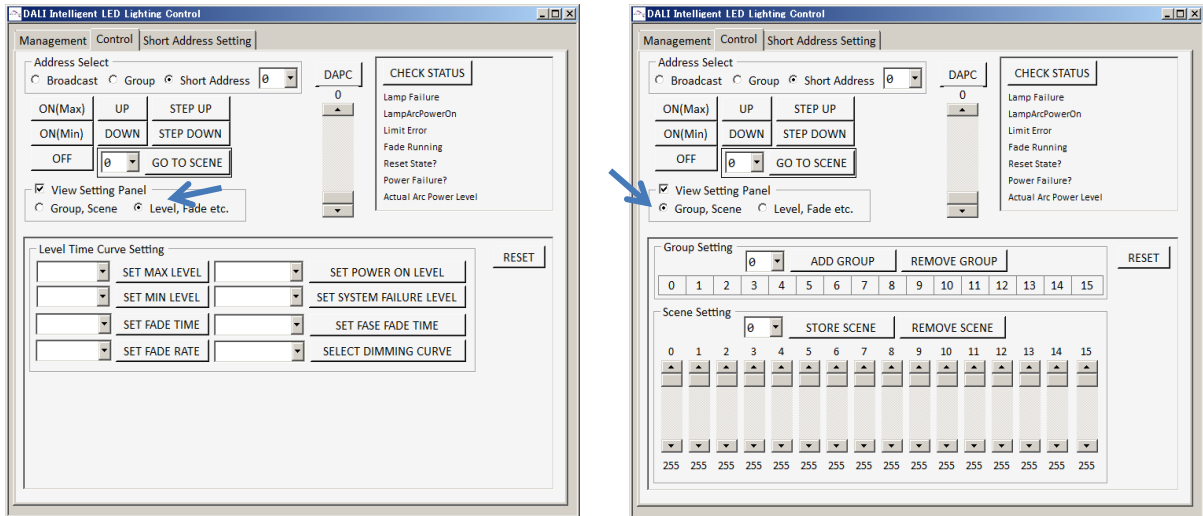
DALI Intelligent LED Lighting Control

Management | Control | Short Address Setting

Address Select
Broadcast  Group  Short Address  0

DAPC
0

CHECK STATUS
Lamp Failure
LampArcPowerOn
Limit Error
Fade Running
Reset State?
Power Failure?
Actual Arc Power Level

ON(Max)  UP  STEP UP
ON(Min)  DOWN  STEP DOWN
OFF  0  GO TO SCENE

View Setting Panel
Group, Scene  Level, Fade etc.

Level Time Curve Setting
SET MAX LEVEL  SET POWER ON LEVEL
SET MIN LEVEL  SET SYSTEM FAILURE LEVEL
SET FADE TIME  SET FASE FADE TIME
SET FADE RATE  SELECT DIMMING CURVE

RESET

DALI Intelligent LED Lighting Control

Management | Control | Short Address Setting

Address Select
Broadcast  Group  Short Address  0

DAPC
0

CHECK STATUS
Lamp Failure
LampArcPowerOn
Limit Error
Fade Running
Reset State?
Power Failure?
Actual Arc Power Level

ON(Max)  UP  STEP UP
ON(Min)  DOWN  STEP DOWN
OFF  0  GO TO SCENE

View Setting Panel
Group, Scene  Level, Fade etc.

Group Setting
0  ADD GROUP  REMOVE GROUP

RESET

| 0 | 1 | 2 | 3 | 4 | 5 | 6 | 7 | 8 | 9 | 10 | 11 | 12 | 13 | 14 | 15 |
|---|---|---|---|---|---|---|---|---|---|---|---|---|---|---|---|

Scene Setting
0  STORE SCENE  REMOVE SCENE

0 1 2 3 4 5 6 7 8 9 10 11 12 13 14 15

255 255 255 255 255 255 255 255 255 255 255 255 255 255 255 255